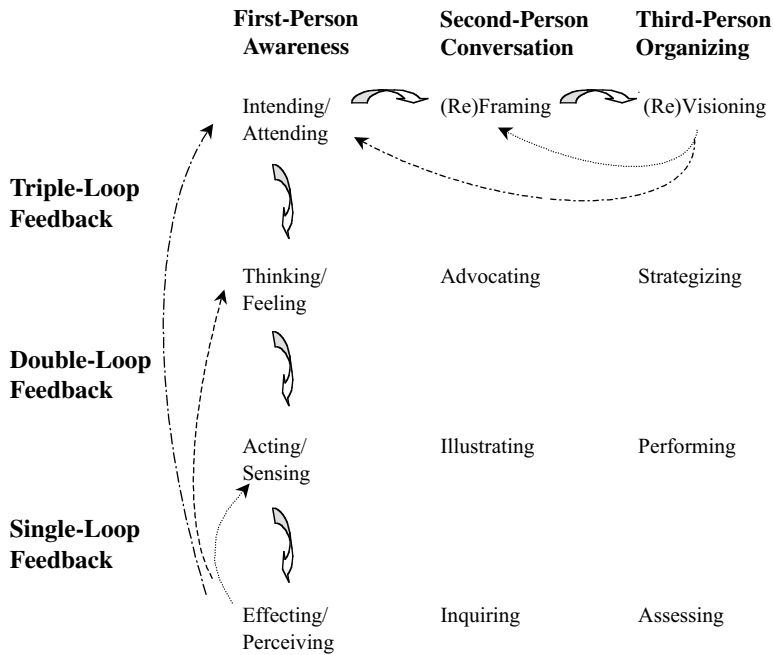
First-Person Awareness

Second-Person Conversation

Third-Person Organizing

Intending/ Attending

(Re)Framing

(Re)Visioning

Triple-Loop Feedback

Thinking/ Feeling

Advocating

Strategizing

Double-Loop Feedback

Acting/ Sensing

Illustrating

Performing

Single-Loop Feedback

Effecting/ Perceiving

Inquiring

Assessing